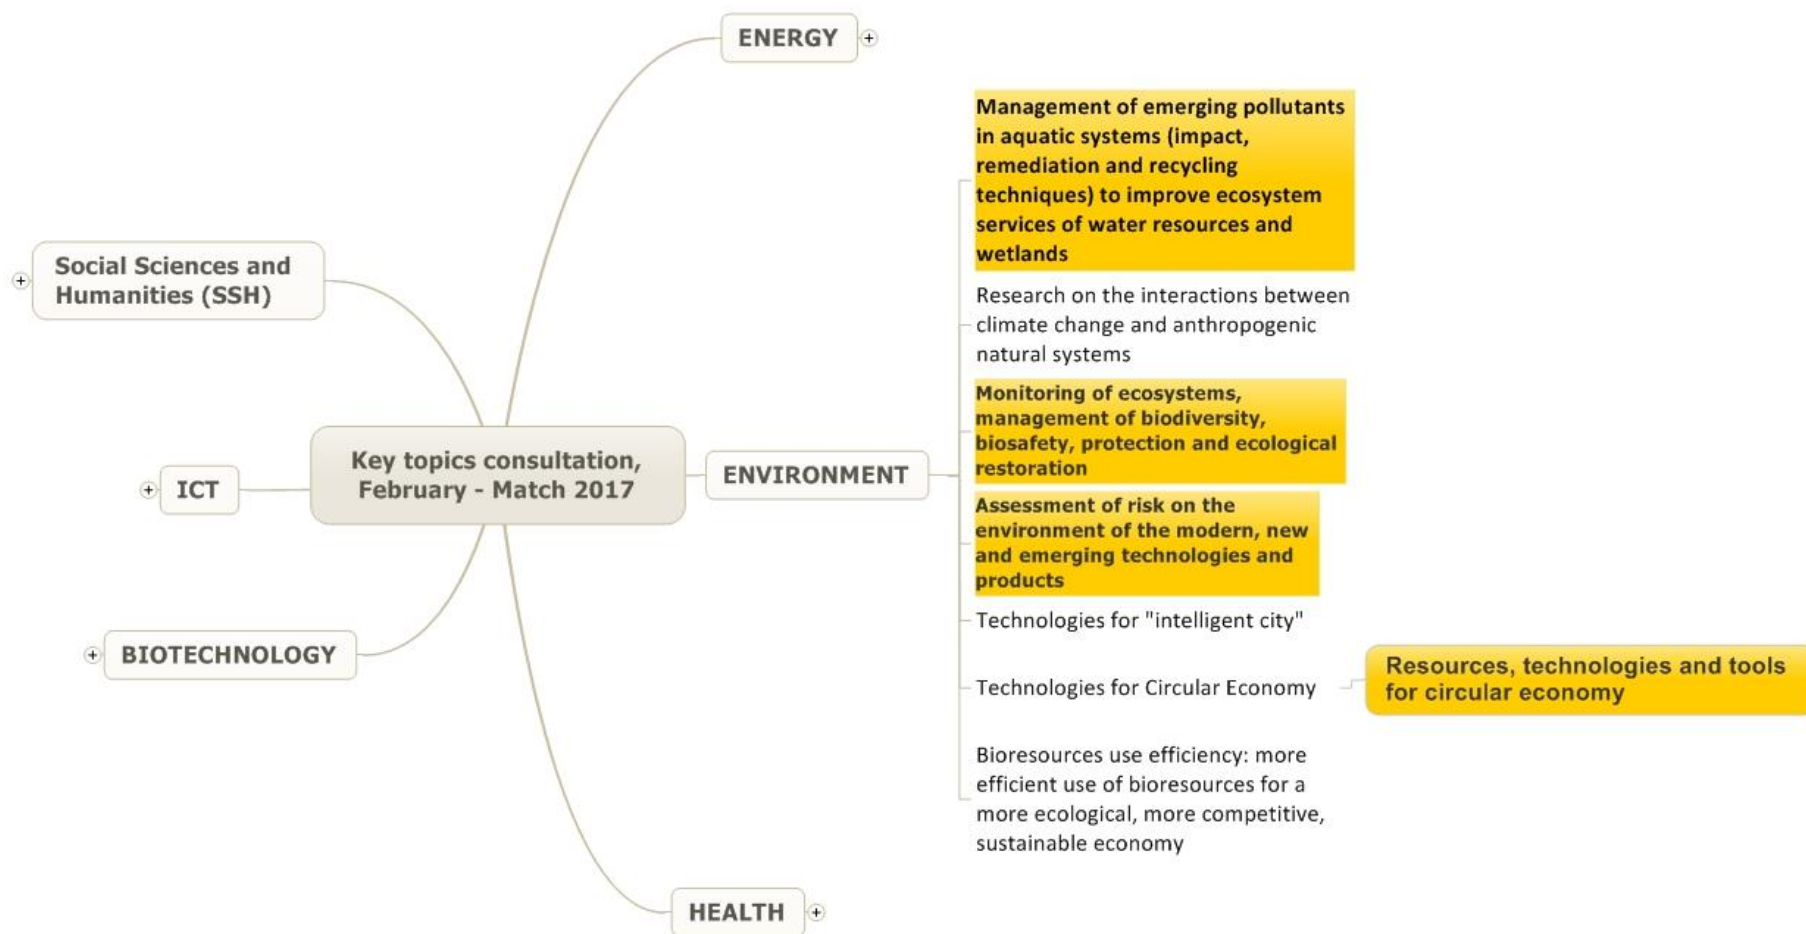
ENERGY

Social Sciences and Humanities (SSH)

ICT

Key topics consultation, February - Match 2017

BIOTECHNOLOGY

HEALTH

ENVIRONMENT

Management of emerging pollutants in aquatic systems (impact, remediation and recycling techniques) to improve ecosystem services of water resources and wetlands

Research on the interactions between climate change and anthropogenic natural systems

Monitoring of ecosystems, management of biodiversity, biosafety, protection and ecological restoration

Assessment of risk on the environment of the modern, new and emerging technologies and products

Technologies for "intelligent city"

Technologies for Circular Economy

Resources, technologies and tools for circular economy

Bioresources use efficiency: more efficient use of bioresources for a more ecological, more competitive, sustainable economy